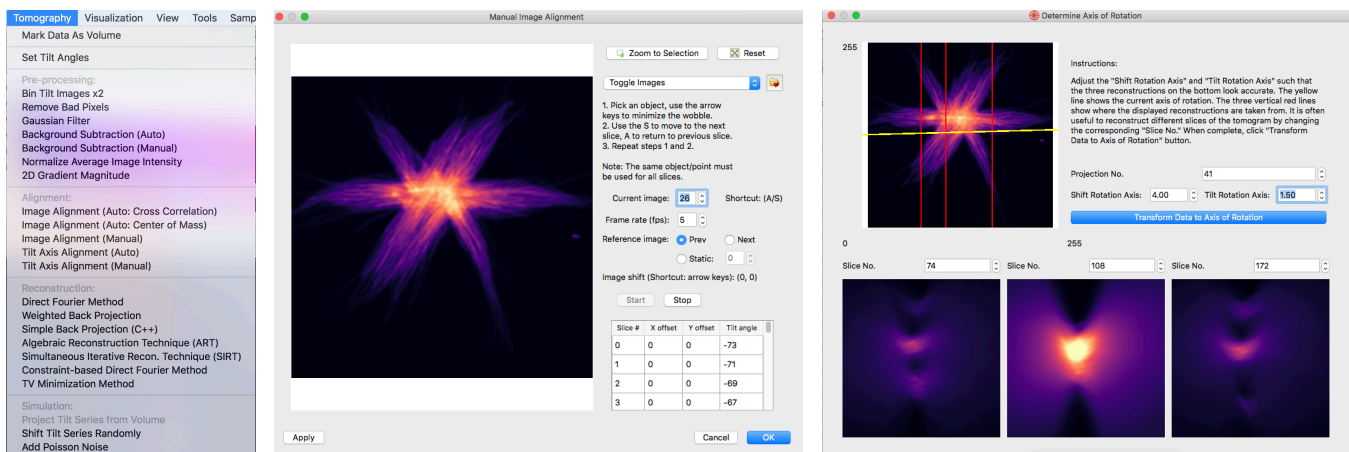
Tomography Visualization View Tools Samp

Mark Data As Volume

Set Tilt Angles

Pre-processing:
Bin Tilt Images x2
Remove Bad Pixels
Gaussian Filter
Background Subtraction (Auto)
Background Subtraction (Manual)
Normalize Average Image Intensity
2D Gradient Magnitude

Alignment:
Image Alignment (Auto: Cross Correlation)
Image Alignment (Auto: Center of Mass)
Image Alignment (Manual)
Tilt Axis Alignment (Auto)
Tilt Axis Alignment (Manual)

Reconstruction:
Direct Fourier Method
Weighted Back Projection
Simple Back Projection (C++)
Algebraic Reconstruction Technique (ART)
Simultaneous Iterative Recon. Technique (SIRT)
Constraint-based Direct Fourier Method
TV Minimization Method

Simulation:
Project Tilt Series from Volume
Shift Tilt Series Randomly
Add Poisson Noise

Manual Image Alignment

Zoom to Selection
Reset

Toggle Images

1. Pick an object, use the arrow keys to minimize the wobble.
2. Use the S to move to the next slice, A to return to previous slice.
3. Repeat steps 1 and 2.

Note: The same object/point must be used for all slices.

Current image: 26 Shortcut: (A/S)

Frame rate (fps): 5

Reference image: Prev Next

Static: 0

Image shift (Shortcut: arrow keys): (0, 0)

Start Stop

| Slice # | X offset | Y offset | Tilt angle |
|---|---|---|---|
| 0 | 0 | 0 | -73 |
| 1 | 0 | 0 | -71 |
| 2 | 0 | 0 | -69 |
| 3 | 0 | 0 | -67 |

Apply
Cancel
OK

Determine Axis of Rotation

255

0

255

Instructions:

Adjust the "Shift Rotation Axis" and "Tilt Rotation Axis" such that the three reconstructions on the bottom look accurate. The yellow line shows the current axis of rotation. The three vertical red lines show where the displayed reconstructions are taken from. It is often useful to reconstruct different slices of the tomogram by changing the corresponding "Slice No." When complete, click "Transform Data to Axis of Rotation" button.

Projection No. 41

Shift Rotation Axis: 4.00 Tilt Rotation Axis: 1.50

Transform Data to Axis of Rotation

Slice No. 74 Slice No. 108 Slice No. 172